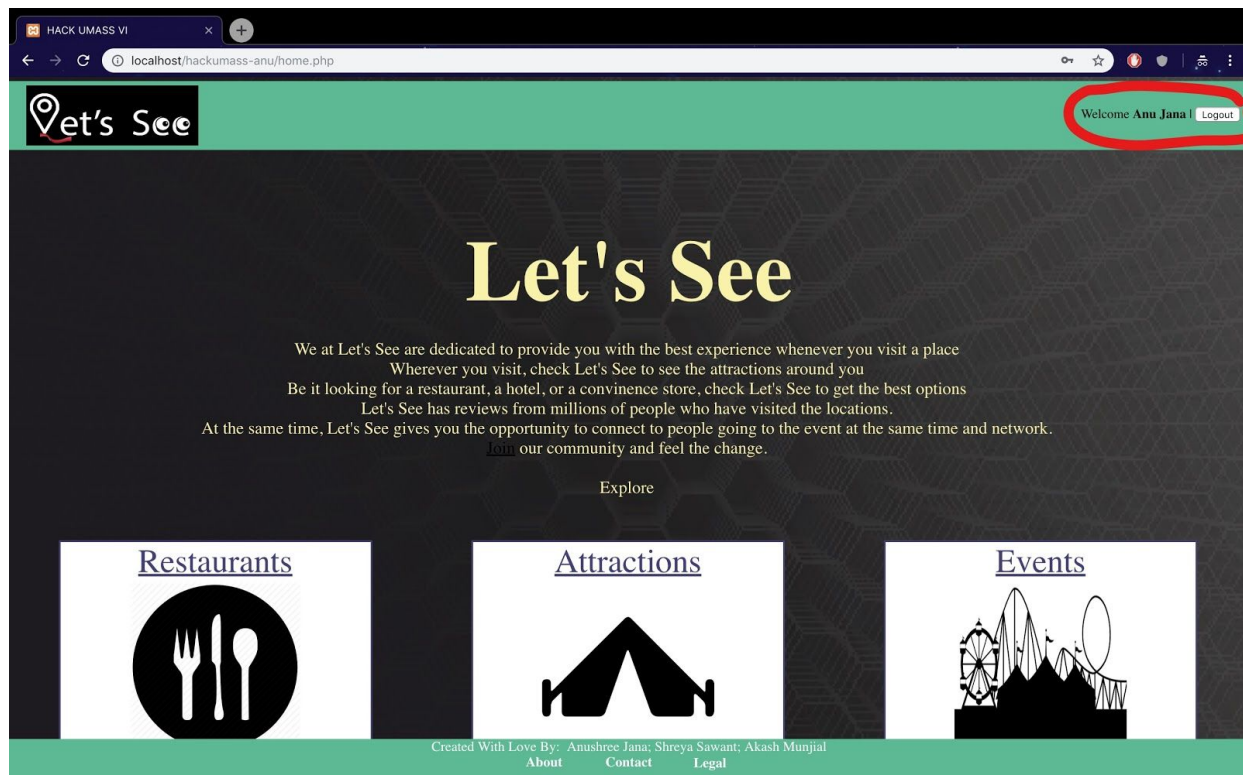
HACK UMASS VI

localhost/hackumass-anu/home.php

Let's See

Welcome **Anu Jana** | Logout

Let's See

We at Let's See are dedicated to provide you with the best experience whenever you visit a place
Wherever you visit, check Let's See to see the attractions around you
Be it looking for a restaurant, a hotel, or a convinence store, check Let's See to get the best options
Let's See has reviews from millions of people who have visited the locations.
At the same time, Let's See gives you the opportunity to connect to people going to the event at the same time and network.
Join our community and feel the change.

Explore

Restaurants

Attractions

Events

Created With Love By: Anushree Jana; Shreya Sawant; Akash Munjial
About Contact Legal